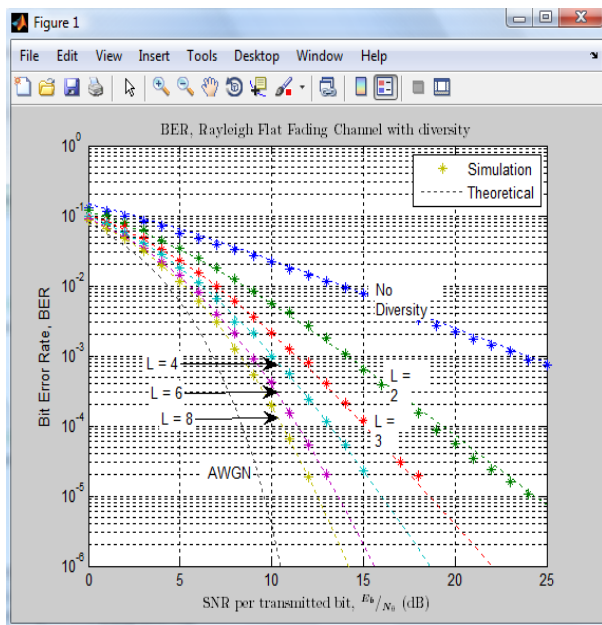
Figure 1

File Edit View Insert Tools Desktop Window Help

BER, Rayleigh Flat Fading Channel with diversity

Simulation
Theoretical

$10^0$
$10^{-1}$
$10^{-2}$
$10^{-3}$
$10^{-4}$
$10^{-5}$
$10^{-6}$

Bit Error Rate, BER

No Diversity

L = 4
L = 6
L = 8

L = 2

L = 3

AWGN

0 5 10 15 20 25

SNR per transmitted bit, $^{E_b}/_{N_0}$ (dB)